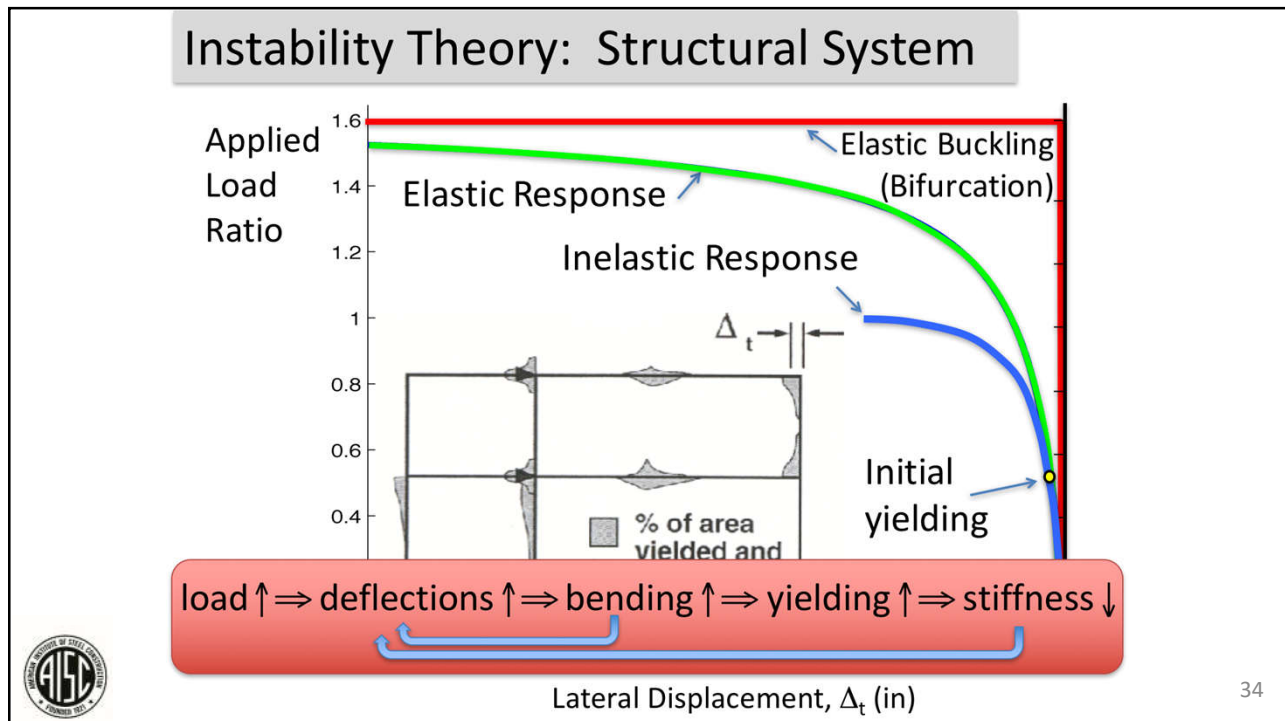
Instability Theory: Structural System

Applied Load Ratio

1.6
1.4
1.2
1
0.8
0.6
0.4

Elastic Buckling (Bifurcation)

Elastic Response

Inelastic Response

$\Delta_t$

Initial yielding

% of area yielded and

load$\uparrow \Rightarrow$ deflections$\uparrow \Rightarrow$ bending$\uparrow \Rightarrow$ yielding$\uparrow \Rightarrow$ stiffness$\downarrow$

AISC FOUNDED 1921

Lateral Displacement, $\Delta_t$ (in)

34